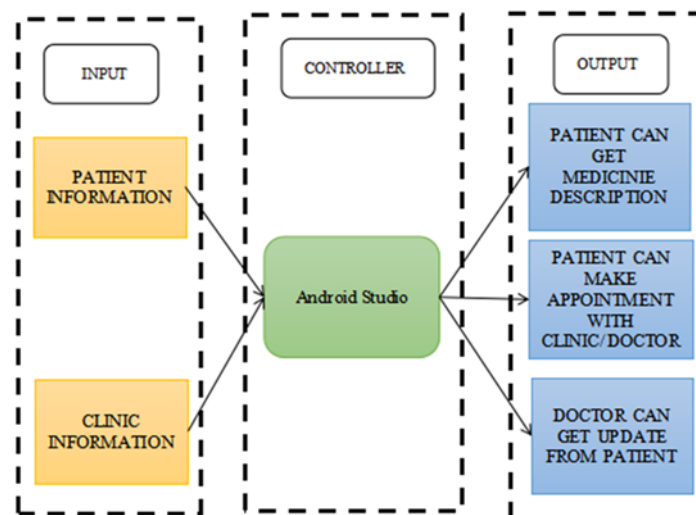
INPUT

PATIENT INFORMATION

CLINIC INFORMATION

CONTROLLER

Android Studio

OUTPUT

PATIENT CAN GET MEDICINIE DESCRIPTION

PATIENT CAN MAKE APPOINTMENT WITH CLINIC/DOCTOR

DOCTOR CAN GET UPDATE FROM PATIENT